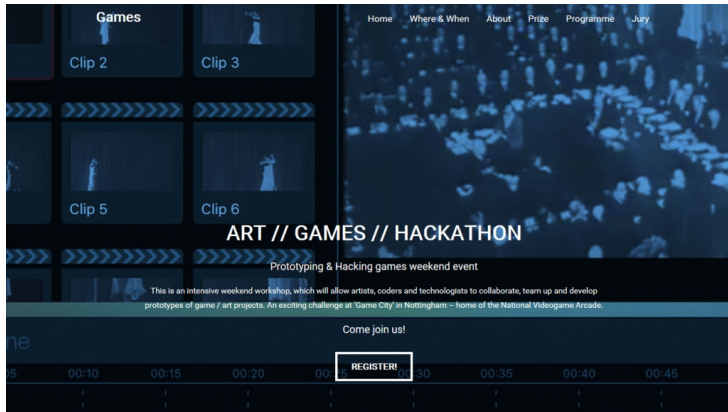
Games

Home Where & When About Prize Programme Jury

Clip 2 Clip 3

Clip 5 Clip 6

ART // GAMES // HACKATHON

Prototyping & Hacking games weekend event

This is an intensive weekend workshop, which will allow artists, coders and technologists to collaborate, team up and develop prototypes of game / art projects. An exciting challenge at 'Game City' in Nottingham – home of the National Videogame Arcade.

Come join us!

REGISTER!

ne

05 00:10 00:15 00:20 00:25 00:30 00:35 00:40 00:45